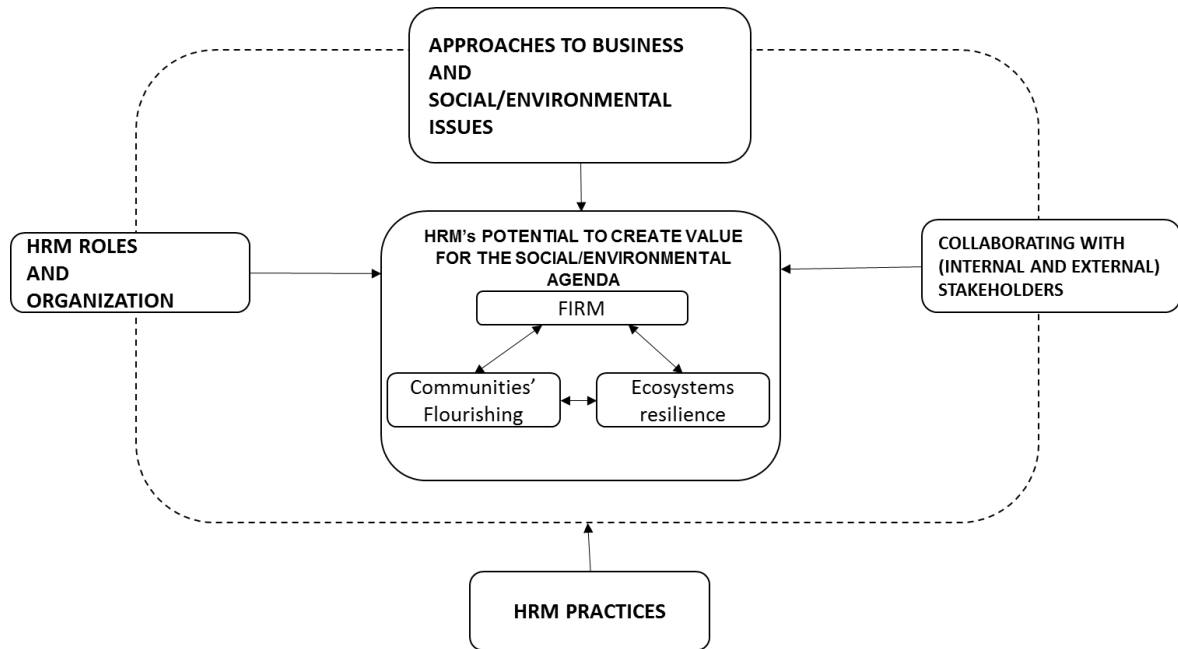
APPROACHES TO BUSINESS AND SOCIAL/ENVIRONMENTAL ISSUES

HRM ROLES AND ORGANIZATION

HRM's POTENTIAL TO CREATE VALUE FOR THE SOCIAL/ENVIRONMENTAL AGENDA

FIRM

Communities' Flourishing

Ecosystems resilience

COLLABORATING WITH (INTERNAL AND EXTERNAL) STAKEHOLDERS

HRM PRACTICES